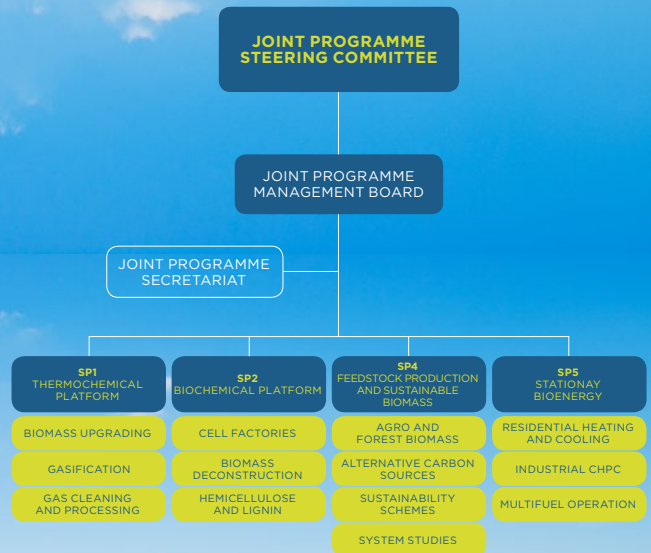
JOINT PROGRAMME STEERING COMMITTEE

JOINT PROGRAMME MANAGEMENT BOARD

JOINT PROGRAMME SECRETARIAT

SP1
THERMOCHEMICAL PLATFORM

BIOMASS UPGRADING

GASIFICATION

GAS CLEANING AND PROCESSING

SP2
BIOCHEMICAL PLATFORM

CELL FACTORIES

BIOMASS DECONSTRUCTION

HEMICELLULOSE AND LIGNIN

SP4
FEEDSTOCK PRODUCTION AND SUSTAINABLE BIOMASS

AGRO AND FOREST BIOMASS

ALTERNATIVE CARBON SOURCES

SUSTAINABILITY SCHEMES

SYSTEM STUDIES

SP5
STATIONAY BIOENERGY

RESIDENTIAL HEATING AND COOLING

INDUSTRIAL CHPC

MULTIFUEL OPERATION